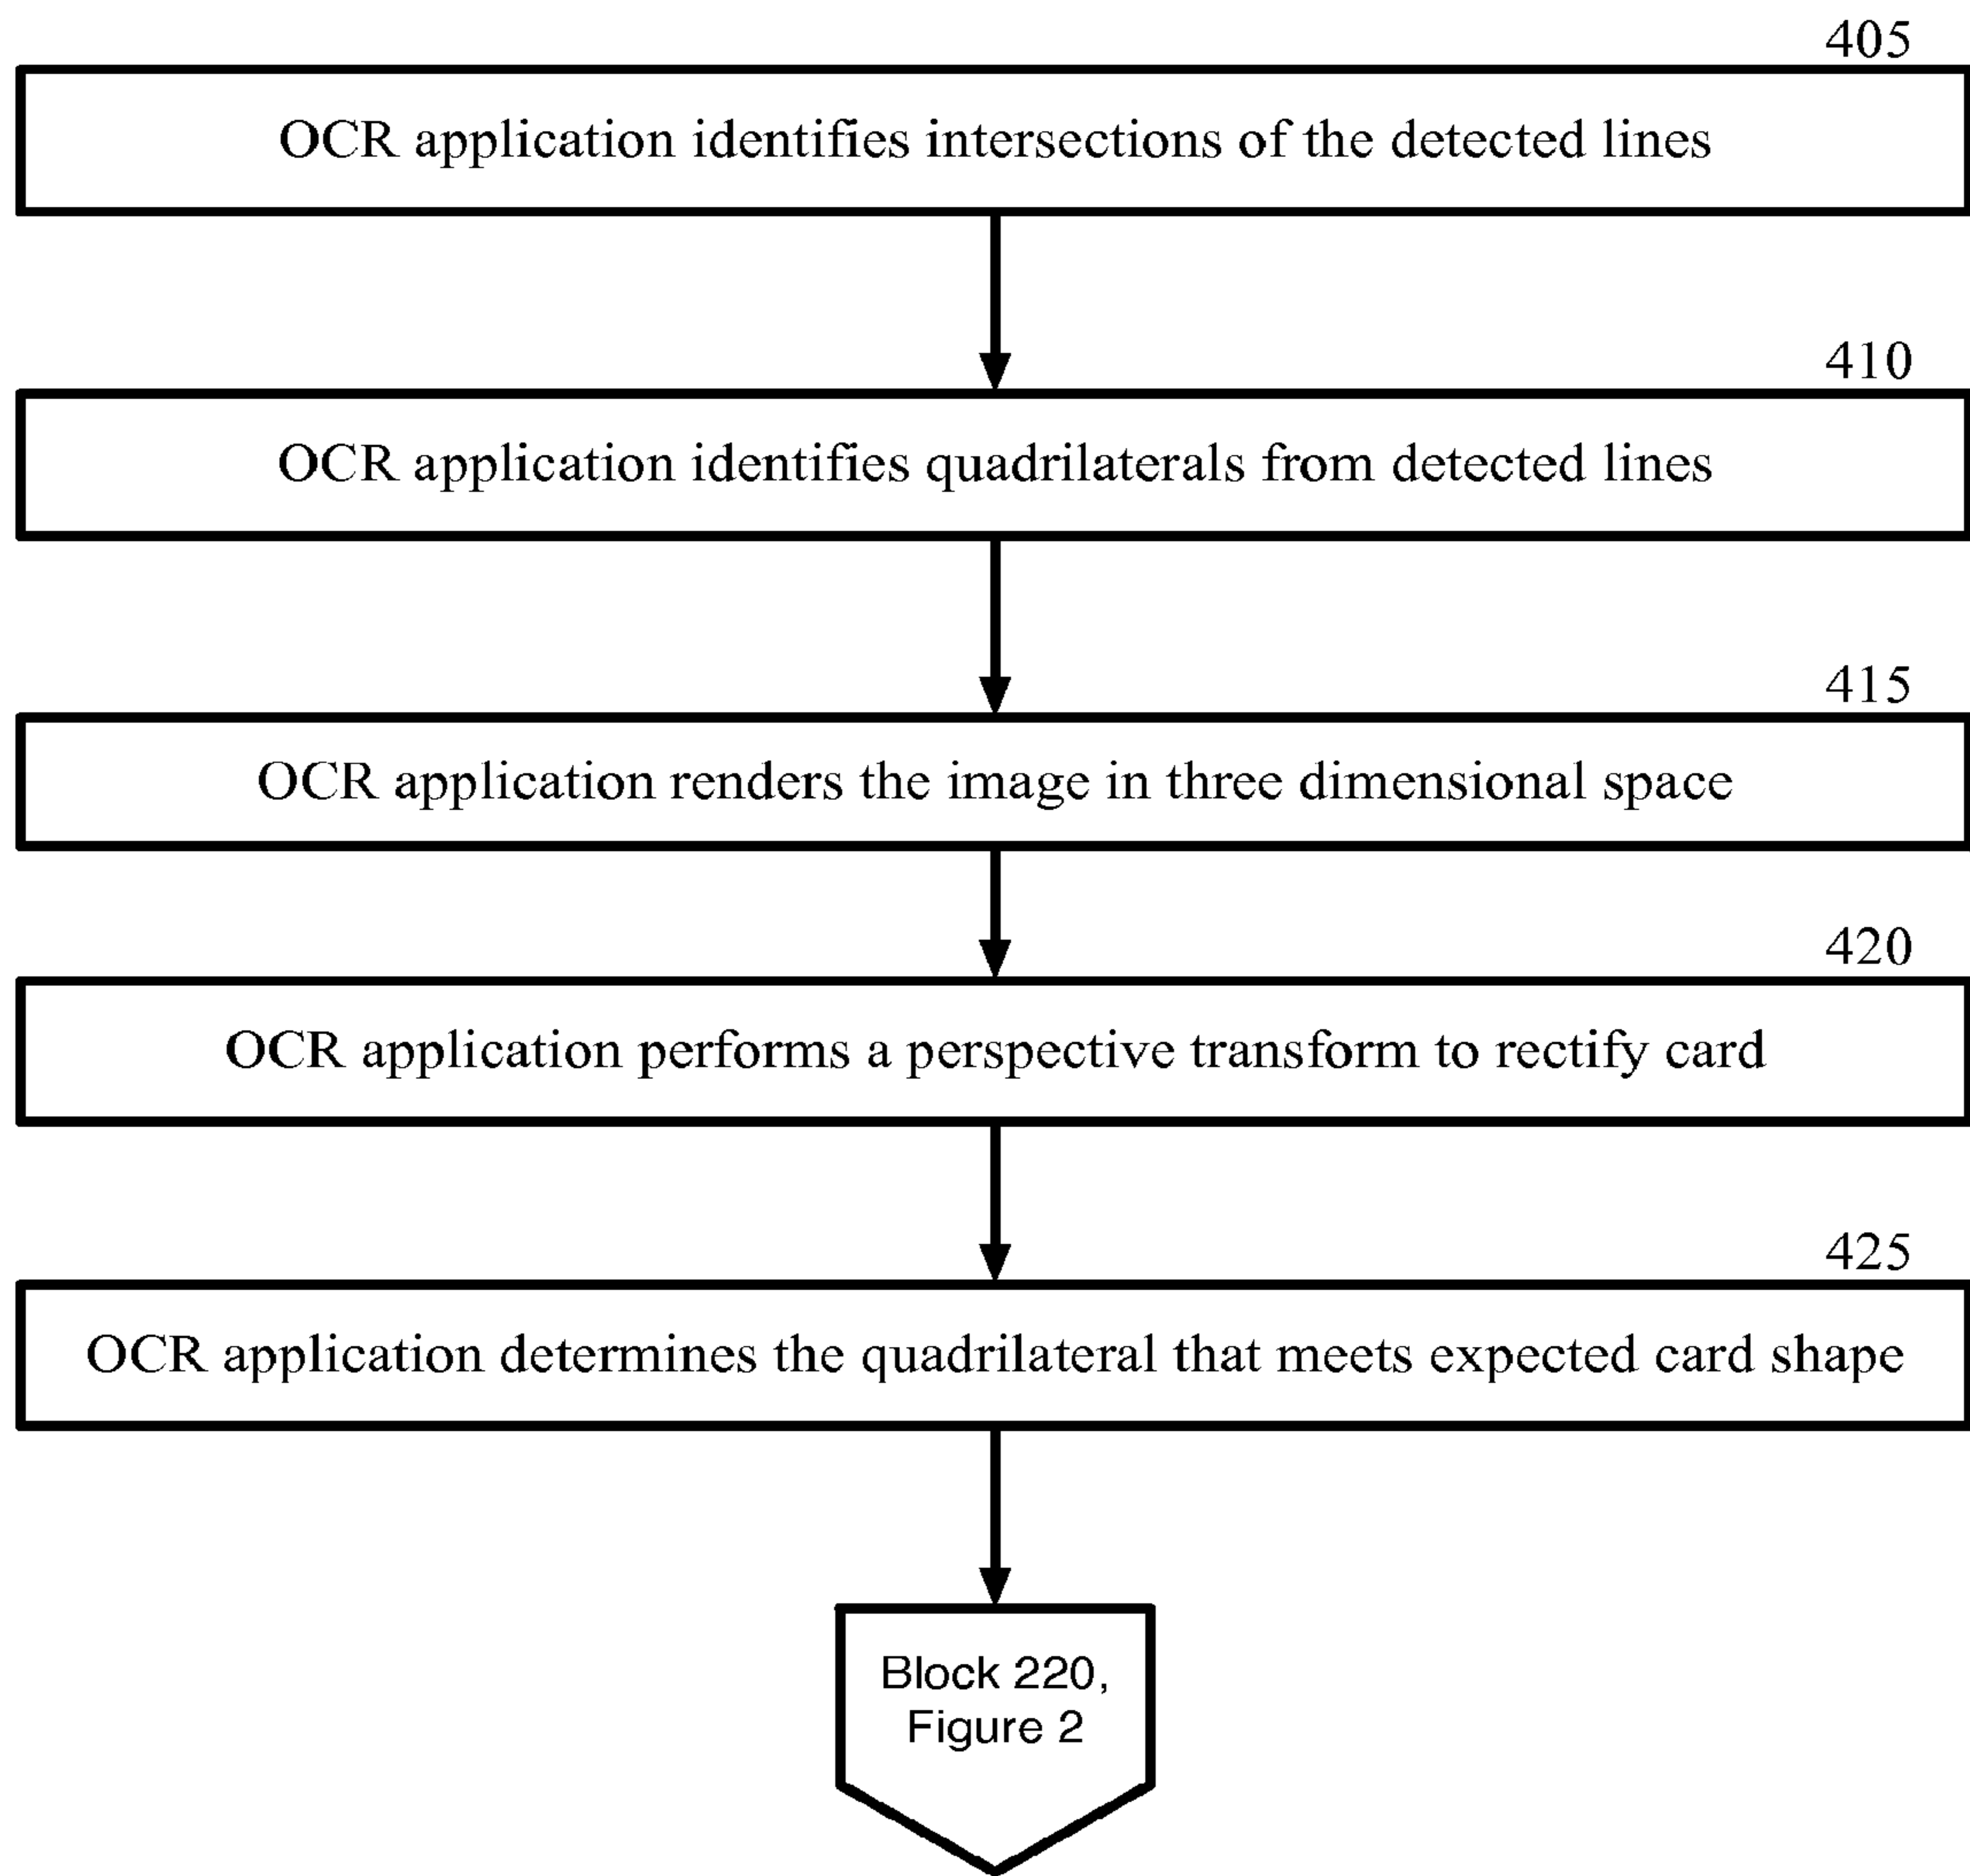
405

OCR application identifies intersections of the detected lines

410

OCR application identifies quadrilaterals from detected lines

415

OCR application renders the image in three dimensional space

420

OCR application performs a perspective transform to rectify card

425

OCR application determines the quadrilateral that meets expected card shape

Block 220, Figure 2